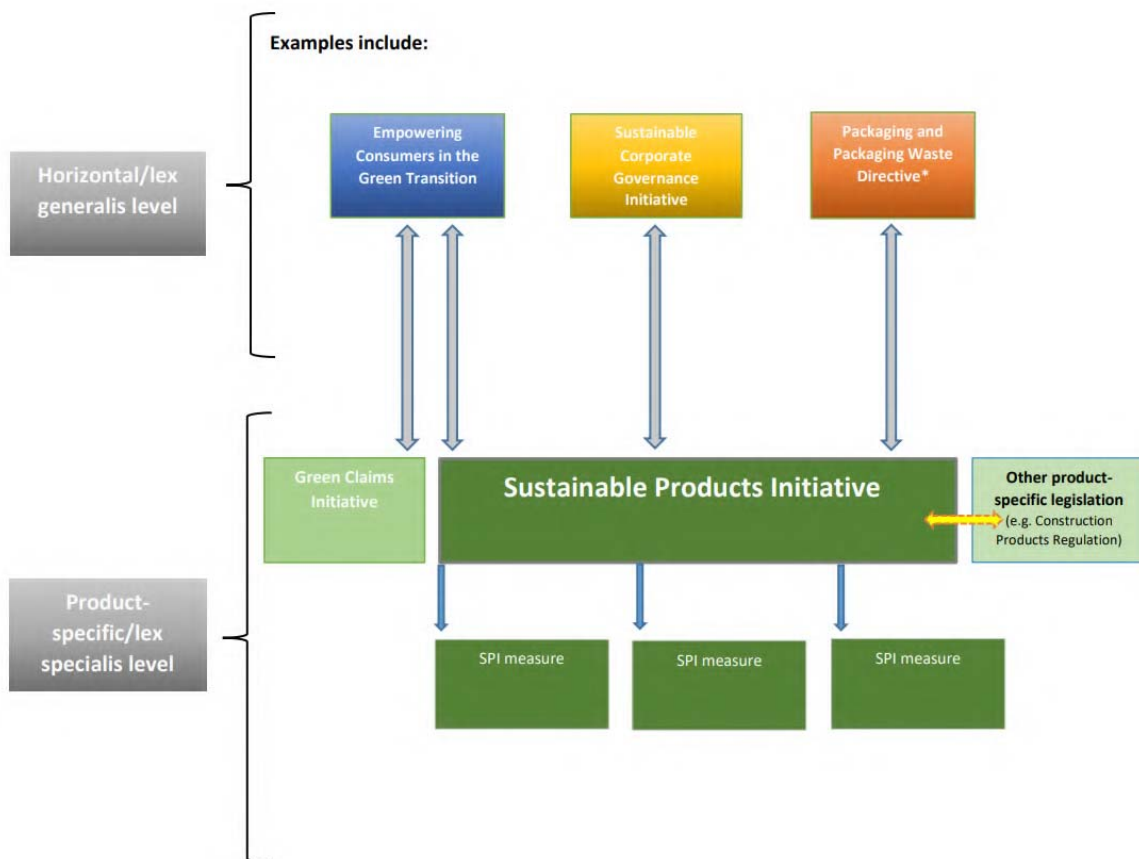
Examples include:

Horizontal/lex generalis level

Empowering Consumers in the Green Transition

Sustainable Corporate Governance Initiative

Packaging and Packaging Waste Directive*

Product-specific/lex specialis level

Green Claims Initiative

Sustainable Products Initiative

Other product-specific legislation (e.g. Construction Products Regulation)

SPI measure

SPI measure

SPI measure